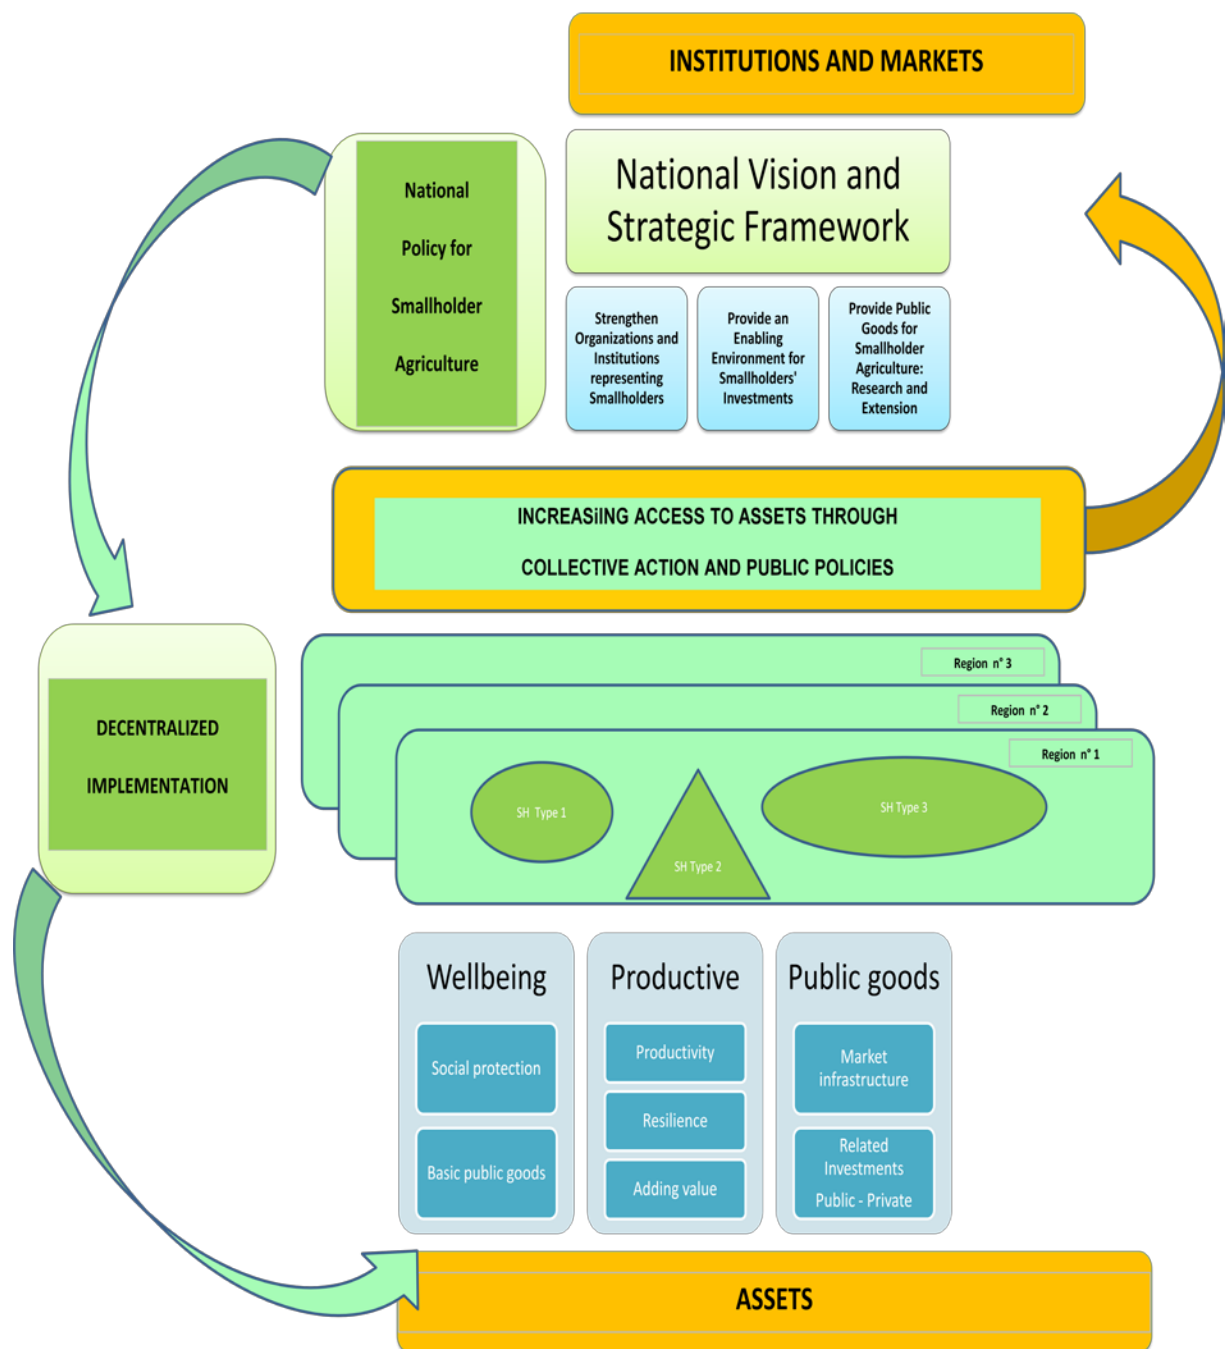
INSTITUTIONS AND MARKETS

National Policy for Smallholder Agriculture

National Vision and Strategic Framework

Strengthen Organizations and Institutions representing Smallholders

Provide an Enabling Environment for Smallholders' Investments

Provide Public Goods for Smallholder Agriculture: Research and Extension

INCREASiING ACCESS TO ASSETS THROUGH COLLECTIVE ACTION AND PUBLIC POLICIES

DECENTRALIZED IMPLEMENTATION

Region n° 3

Region n° 2

Region n° 1

SH Type 1

SH Type 2

SH Type 3

Wellbeing

Social protection

Basic public goods

Productive

Productivity

Resilience

Adding value

Public goods

Market infrastructure

Related Investments Public - Private

ASSETS